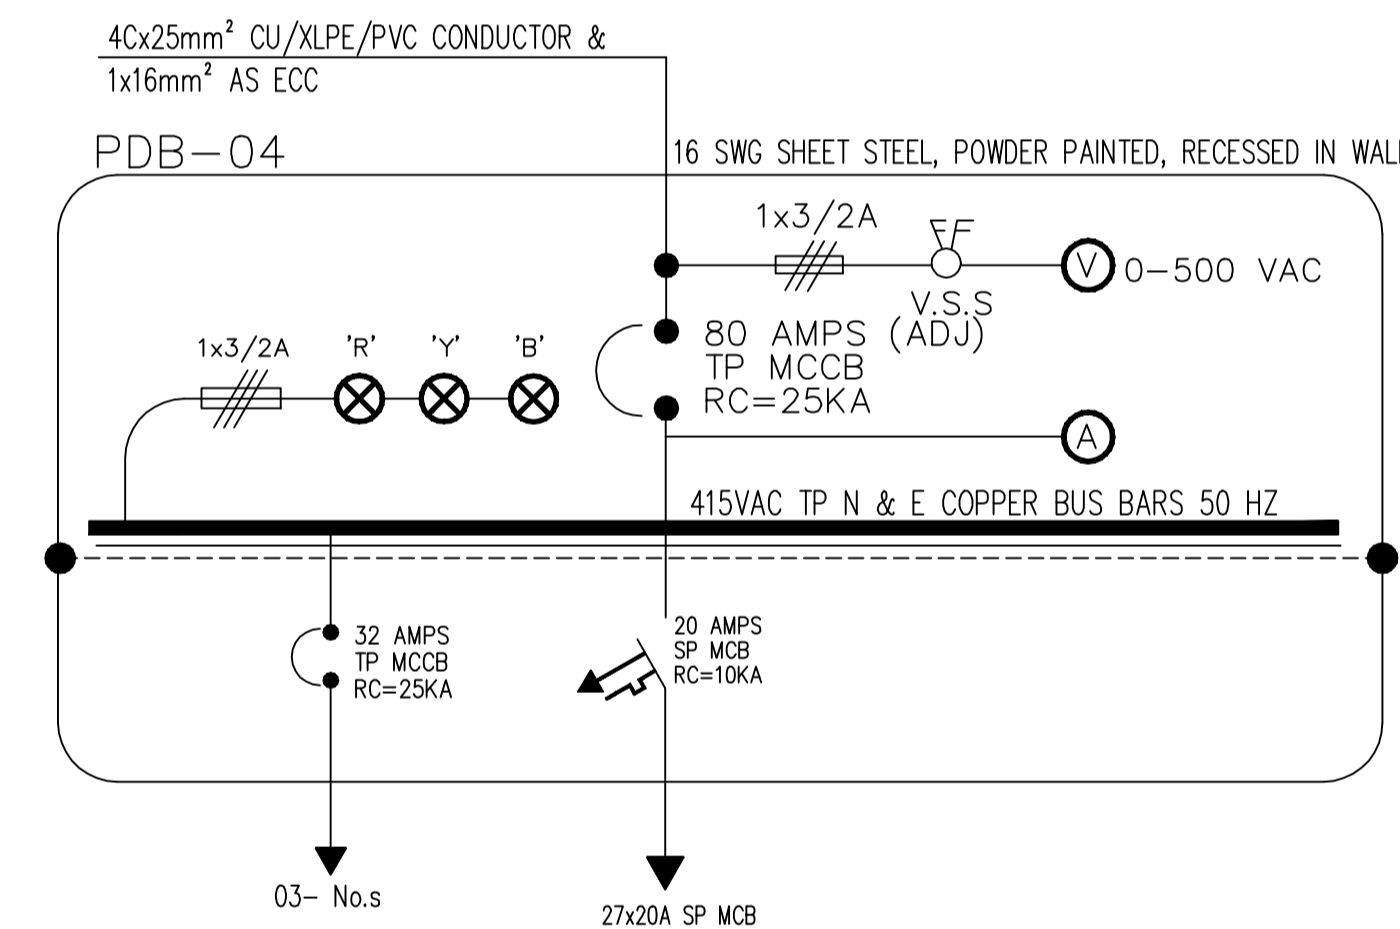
4Cx25mm$^2$ CU/XLPE/PVC CONDUCTOR &
1x16mm$^2$ AS ECC

PDB-04

16 SWG SHEET STEEL, POWDER PAINTED, RECESSED IN WAL

1x3/2A

V.S.S

V 0-500 VAC

1x3/2A 'R' 'Y' 'B'

80 AMPS (ADJ)
TP MCCB
RC=25KA

A

415VAC TP N & E COPPER BUS BARS 50 HZ

32 AMPS
TP MCCB
RC=25KA

20 AMPS
SP MCB
RC=10KA

03- No.s

27x20A SP MCB